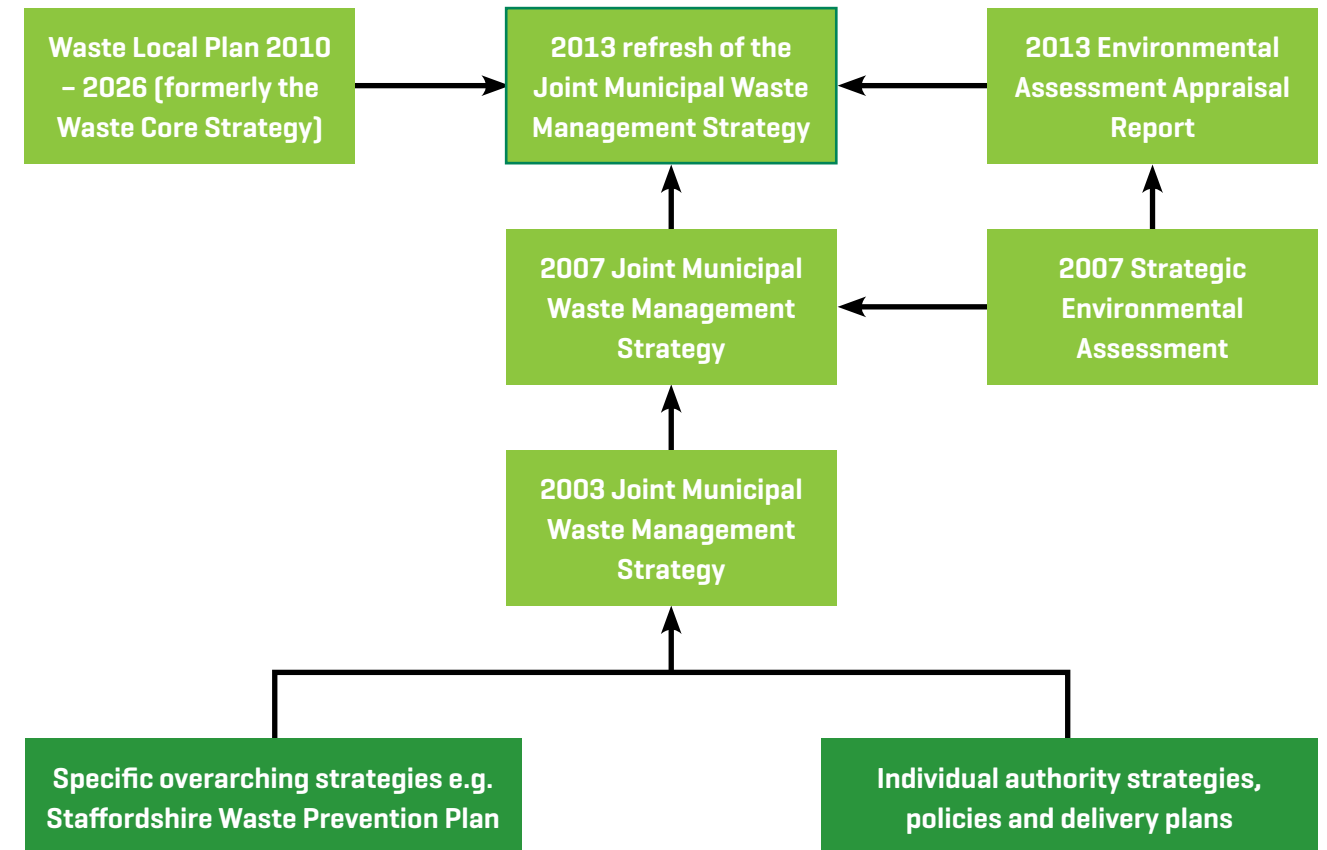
Waste Local Plan 2010 – 2026 (formerly the Waste Core Strategy)

2013 refresh of the Joint Municipal Waste Management Strategy

2013 Environmental Assessment Appraisal Report

2007 Joint Municipal Waste Management Strategy

2007 Strategic Environmental Assessment

2003 Joint Municipal Waste Management Strategy

Specific overarching strategies e.g. Staffordshire Waste Prevention Plan

Individual authority strategies, policies and delivery plans